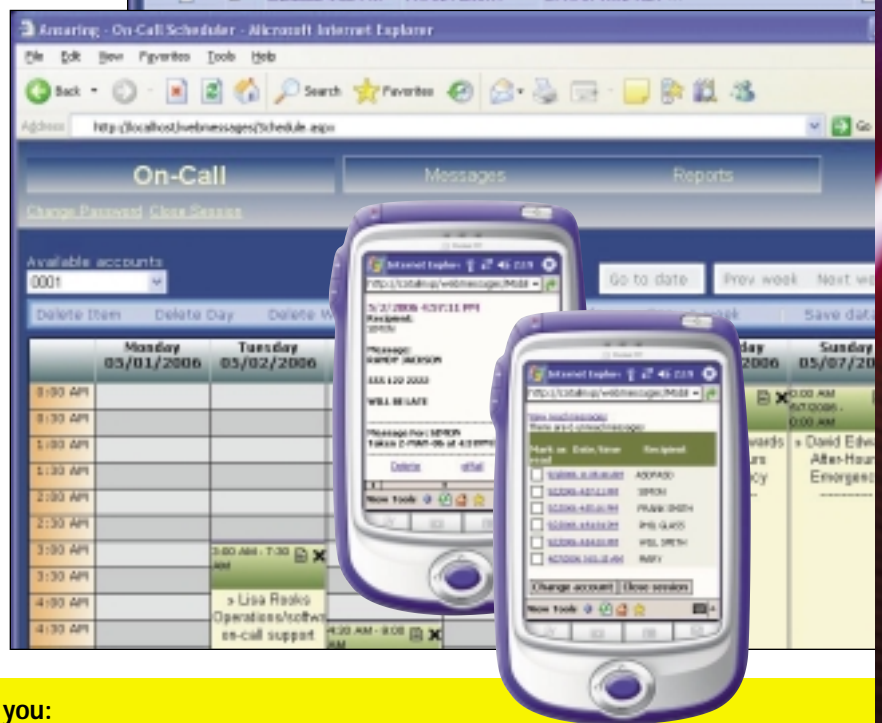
Amaring - On-Call Scheduler - Microsoft Internet Explorer

File Edit View Favorites Tools Help

Back Search Favorites

Address http://localhost/webmessages/Schedule.aspx Go

On-Call Messages Reports

Change Password Close Session

Available accounts
0001

Go to date Prev week Next w

Delete Item Delete Day Delete W Save data

Monday 05/01/2006 Tuesday 05/02/2006 Sunday 05/07/2006

8:00 AM
8:30 AM
1:00 AM
1:30 AM
2:00 AM
2:30 AM
3:00 AM
3:30 AM
4:00 AM
4:30 AM

3:00 AM - 7:30 AM
» Lisa Rooks Operations/software on-call support

4:30 AM - 9:00 AM

» David Edwards After-Hours Emergency

Internet Explorer 4:19

5/2/2006 4:37:11 PM
Recipient:
SIMON

Message:
RUPERT JACKSON

WILL BE LATE

Message for: SIMON
Taken 2-MAY-06 at 4:37PM

Delete

New Tools

Internet Explorer 4:19

View read messages
There are unread messages

Mark as read Date/time Recipient

ASDFASD
SIMON
FRANK SMITH
PHIL GLASS
WILL SMITH
PARTY

Change account Close session

New Tools

you: